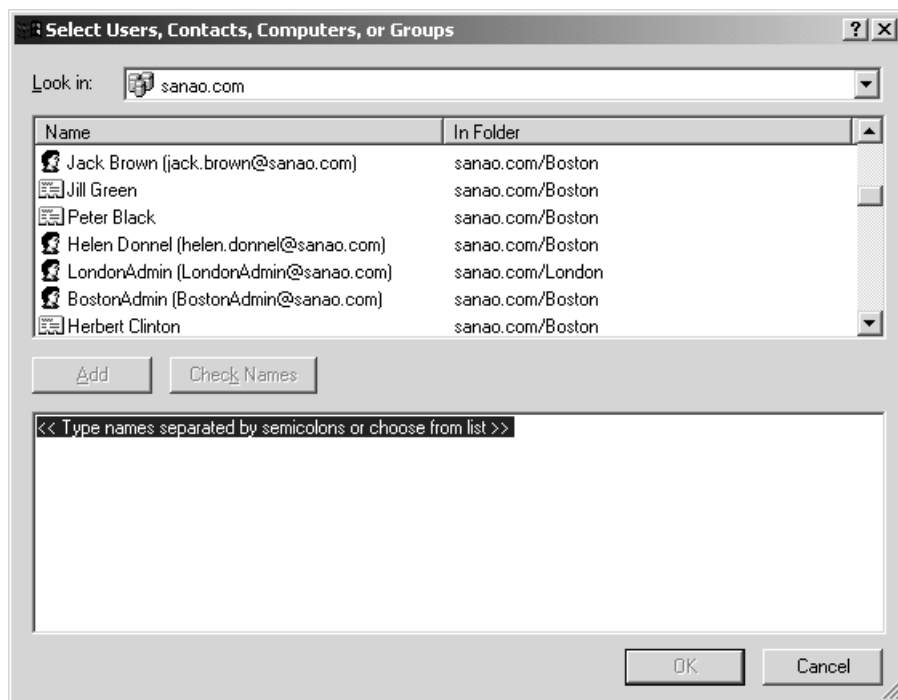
Select Users, Contacts, Computers, or Groups

? X

Look in: sanao.com

| Name | In Folder |
|---|---|
| Jack Brown (jack.brown@sanao.com) | sanao.com/Boston |
| Jill Green | sanao.com/Boston |
| Peter Black | sanao.com/Boston |
| Helen Donnel (helen.donnel@sanao.com) | sanao.com/Boston |
| LondonAdmin (LondonAdmin@sanao.com) | sanao.com/London |
| BostonAdmin (BostonAdmin@sanao.com) | sanao.com/Boston |
| Herbert Clinton | sanao.com/Boston |

Add

Check Names

<< Type names separated by semicolons or choose from list >>

OK

Cancel